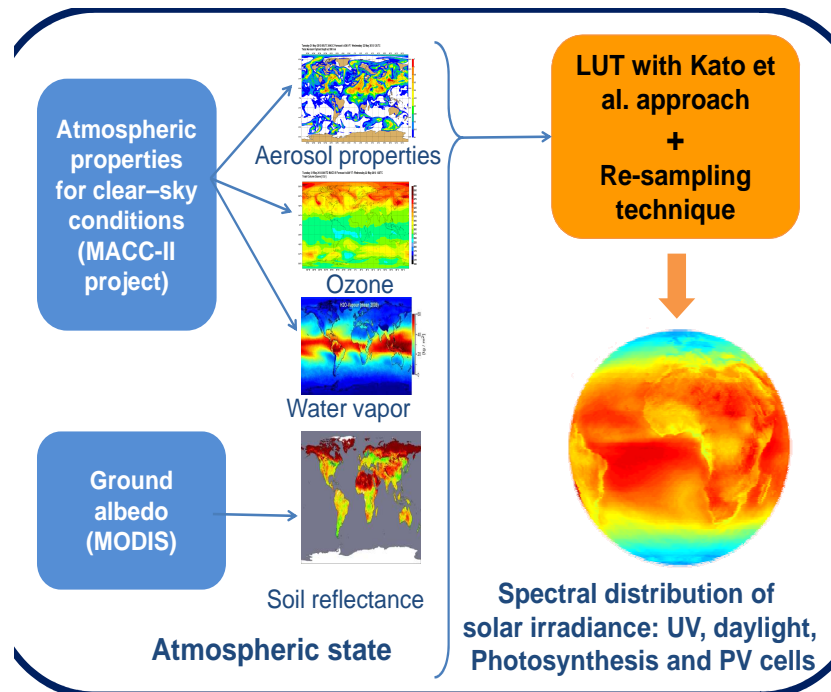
Atmospheric properties for clear–sky conditions (MACC-II project)

Aerosol properties

Ozone

Water vapor

Ground albedo (MODIS)

Soil reflectance

Atmospheric state

LUT with Kato et al. approach
+
Re-sampling technique

Spectral distribution of solar irradiance: UV, daylight, Photosynthesis and PV cells